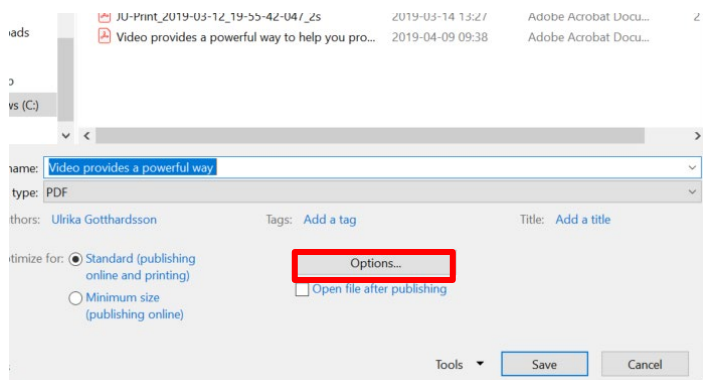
JU-Print_2019-03-12_19-55-42-047_2s 2019-03-14 13:27 Adobe Acrobat Docu... 2
oads
Video provides a powerful way to help you pro... 2019-04-09 09:38 Adobe Acrobat Docu...
o
ws (C:)
name: Video provides a powerful way
type: PDF
thors: Ulrika Gotthardsson
Tags: Add a tag
Title: Add a title
timize for: Standard (publishing online and printing)
Minimum size (publishing online)
Options...
Open file after publishing
Tools
Save
Cancel